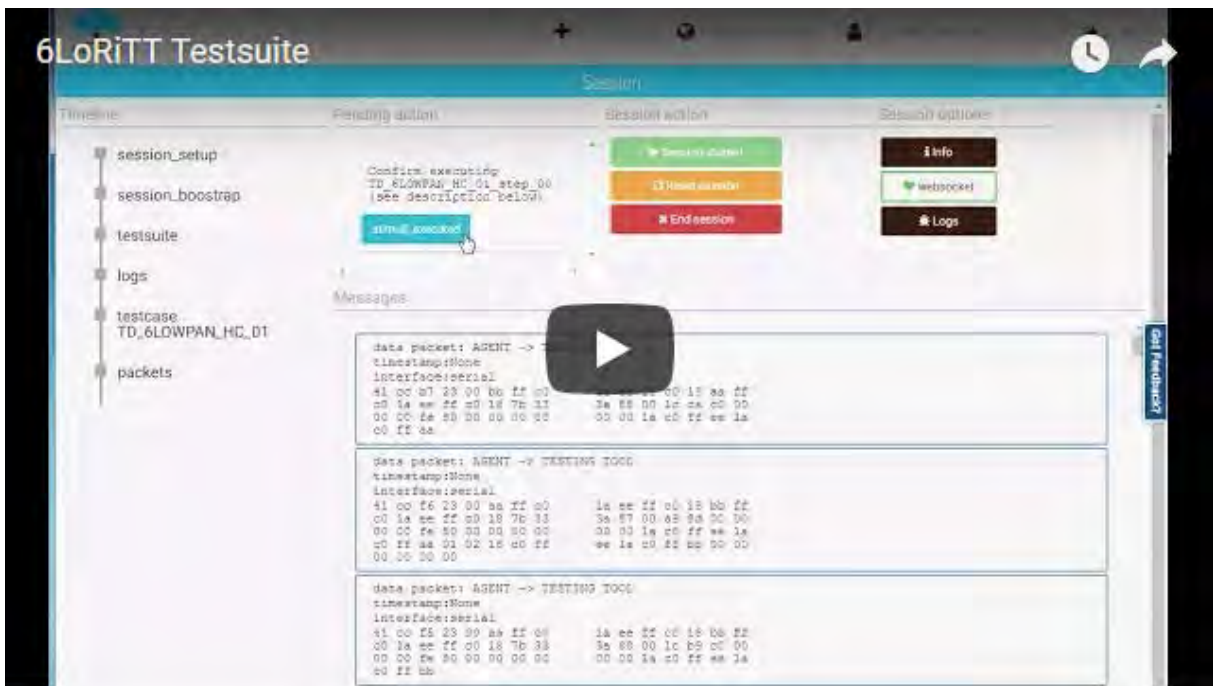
6LoRiTT Testsuite

Session

Timeline

session_setup

session_boostrap

testsuite

logs

testcase TD_6LOWPAN_HC_01

packets

Pending action

Confirm executing TD_6LOWPAN_HC_01_step_00 (see description below)

stimuli_executed

Session action

Session started

Restart session

End session

Session options

Info

websocket

Logs

Messages

data packet: AGENT -> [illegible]
timestamp:None
interface:serial
41 cc b7 23 00 bb ff c0 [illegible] 00 13 aa ff
c0 1a ee ff c0 18 7b 33 3a 88 00 1c ca c0 00
00 00 fe 80 00 00 00 00 00 00 1a c0 ff ee 1a
c0 ff aa

data packet: AGENT -> TESTING TOOL
timestamp:None
interface:serial
41 cc f6 23 00 aa ff c0 1a ee ff c0 13 bb ff
c0 1a ee ff c0 18 7b 33 3a 87 00 a8 8d 00 00
00 00 fe 80 00 00 00 00 00 00 1a c0 ff ee 1a
c0 ff aa 01 02 16 c0 ff ee 1a c0 ff bb 00 00
00 00 00 00

data packet: AGENT -> TESTING TOOL
timestamp:None
interface:serial
41 cc f5 23 00 aa ff c0 1a ee ff c0 16 bb ff
c0 1a ee ff c0 18 7b 33 3a 88 00 1c b9 c0 00
00 00 fe 80 00 00 00 00 00 00 1a c0 ff ee 1a
c0 ff bb

Got Feedback?